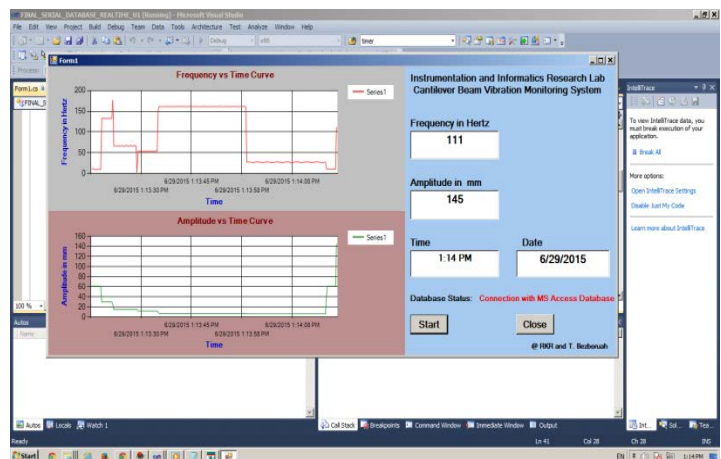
FINAL_SERIAL_DATABASE_REALTIME_01 (Running) - Microsoft Visual Studio

File Edit View Project Build Debug Team Data Tools Architecture Test Analyze Window Help

Debug x86 timer

Process

Form1

Form1.cs

FINAL_S

Frequency vs Time Curve

Series1

200
150
100
50
0

Frequency in Hertz

6/29/2015 1:13:45 PM
6/29/2015 1:14:00 PM
6/29/2015 1:13:30 PM
6/29/2015 1:13:50 PM

Time

Amplitude vs Time Curve

Series1

160
140
120
100
80
60
40
20
0

Amplitude in mm

6/29/2015 1:13:45 PM
6/29/2015 1:14:00 PM
6/29/2015 1:13:30 PM
6/29/2015 1:13:50 PM

Time

Instrumentation and Informatics Research Lab
Cantilever Beam Vibration Monitoring System

Frequency in Hertz

111

Amplitude in mm

145

Time

1:14 PM

Date

6/29/2015

Database Status: Connection with MS Access Database

Start

Close

@ RKR and T. Bezboruah

IntelliTrace

To view IntelliTrace data, you must break execution of your application.

Break All

More options:

Open IntelliTrace Settings

Disable Just My Code

Learn more about IntelliTrace

100 %

Autos

Name

Autos Locals Watch 1

Call Stack Breakpoints Command Window Immediate Window Output

Int... Sol... Tea...

Ready

Ln 41 Col 28 Ch 28 INS

Start

1:14 PM